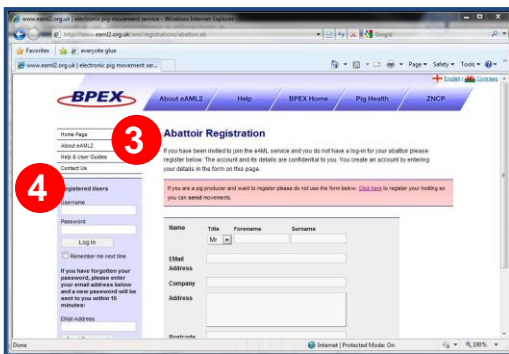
www.eaml2.org.uk | electronic pig movement service - Windows Internet Explorer

http://www.eaml2.org.uk/aml/registrations/abattoir.eb

Google

Favorites

everyone glue

www.eaml2.org.uk | electronic pig movement ser...

Page ▾ Safety ▾ Tools ▾

English Cymraeg

BPEX

About eAML2

Help

BPEX Home

Pig Health

ZNCP

Home Page

About eAML2

Help & User Guides

Contact Us

3

Abattoir Registration

If you have been invited to join the eAML service and you do not have a log-in for your abattoir please register below. The account and its details are confidential to you. You create an account by entering your details in the form on this page.

4

Registered Users

Username

Password

Log In

Remember me next time

If you have forgotten your password, please enter your email address below and a new password will be sent to you within 15 minutes:

EMail Address

If you are a pig producer and want to register please do not use the form below. Click here to register your holding so you can send movements.

Name

Title

Forename

Surname

Mr

EMail Address

Company

Address

Postcode

Done

Internet | Protected Mode: On

100%